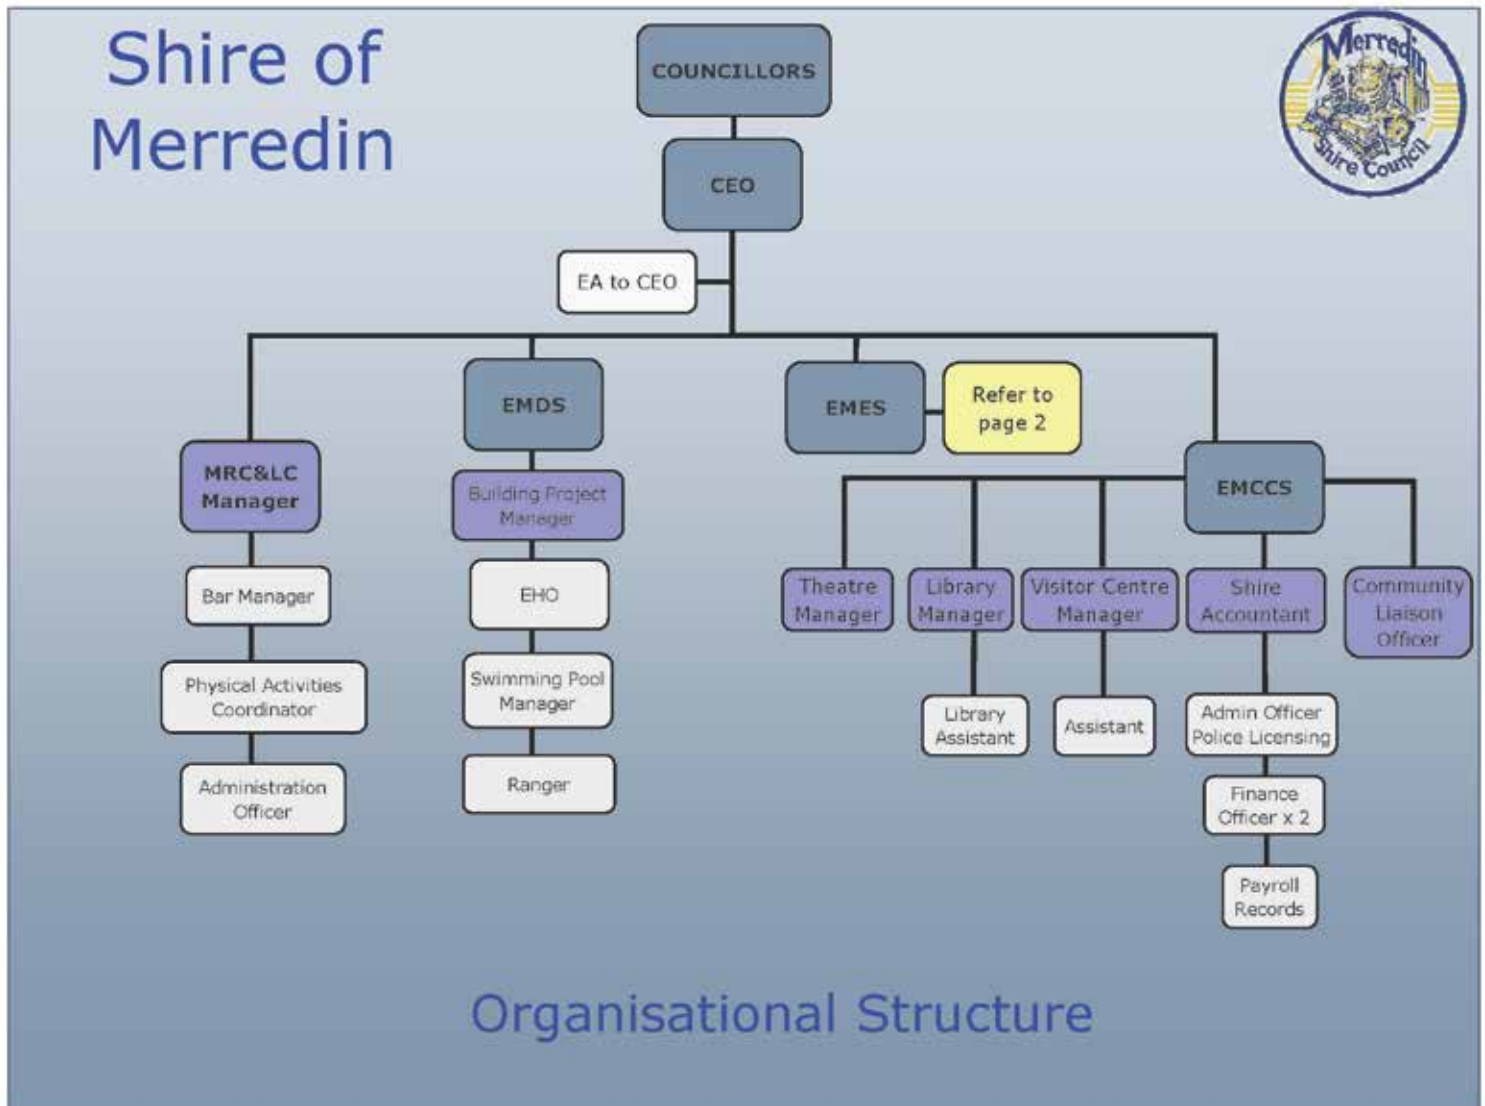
Shire of Merredin

Merredin Shire Council

COUNCILLORS

CEO

EA to CEO

EMDS

EMES

Refer to page 2

EMCCS

MRC&LC Manager

Bar Manager

Physical Activities Coordinator

Administration Officer

Building Project Manager

EHO

Swimming Pool Manager

Ranger

Theatre Manager

Library Manager

Library Assistant

Visitor Centre Manager

Assistant

Shire Accountant

Admin Officer Police Licensing

Finance Officer x 2

Payroll Records

Community Liaison Officer

Organisational Structure